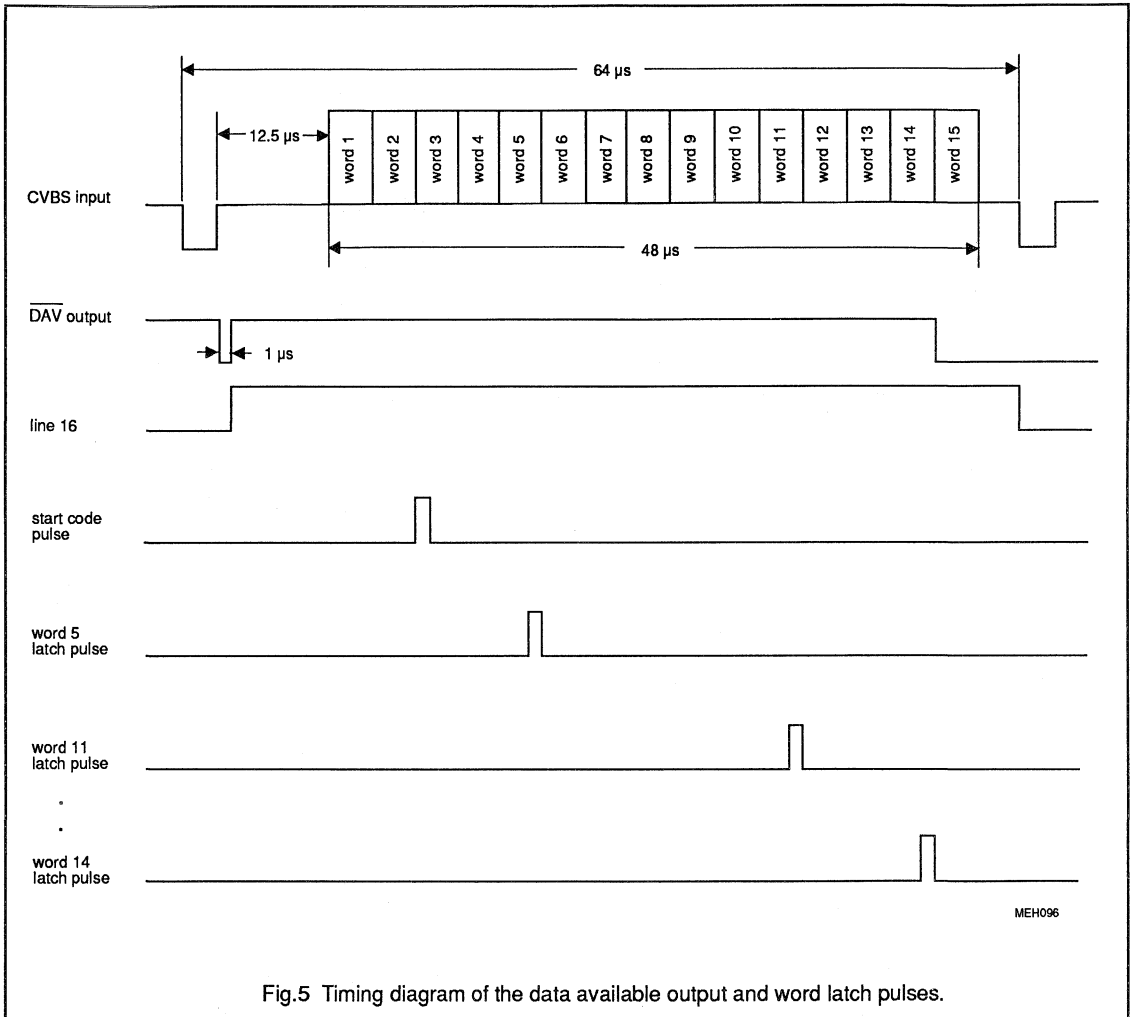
64 µs

12.5 µs

word 1 | word 2 | word 3 | word 4 | word 5 | word 6 | word 7 | word 8 | word 9 | word 10 | word 11 | word 12 | word 13 | word 14 | word 15

CVBS input

48 µs

$\overline{DAV}$ output

1 µs

line 16

start code pulse

word 5 latch pulse

word 11 latch pulse

.
.

word 14 latch pulse

MEH096

Fig.5 Timing diagram of the data available output and word latch pulses.